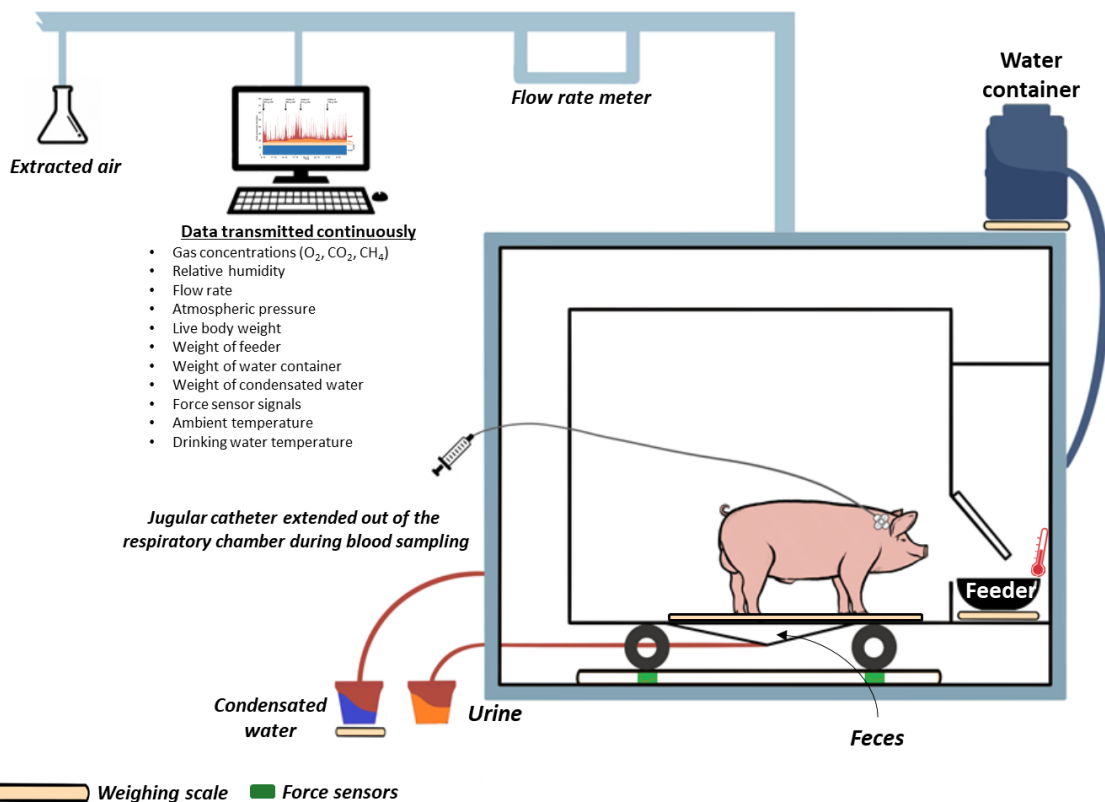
Flow rate meter

Water container

Extracted air

Data transmitted continuously
- Gas concentrations ($O_2$, $CO_2$, $CH_4$)
- Relative humidity
- Flow rate
- Atmospheric pressure
- Live body weight
- Weight of feeder
- Weight of water container
- Weight of condensated water
- Force sensor signals
- Ambient temperature
- Drinking water temperature

Jugular catheter extended out of the respiratory chamber during blood sampling

Feeder

Condensated water

Urine

Feces

Weighing scale

Force sensors